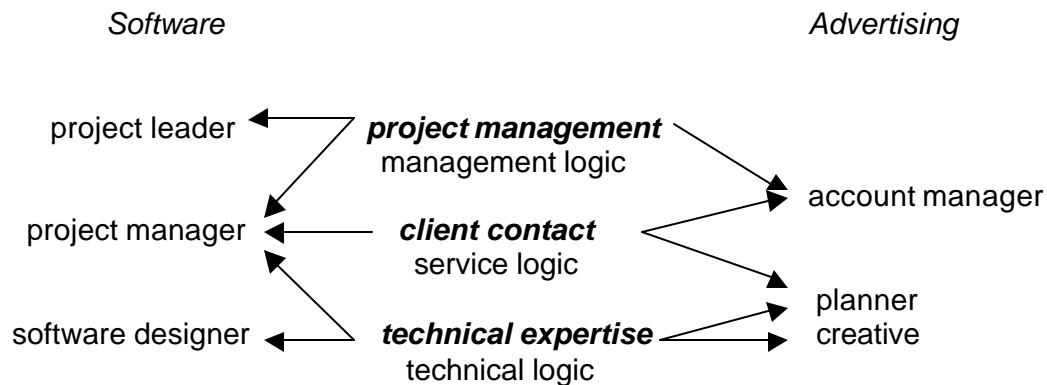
Software

Advertising

project leader

project management
management logic

account manager

project manager

client contact
service logic

planner
creative

software designer

technical expertise
technical logic